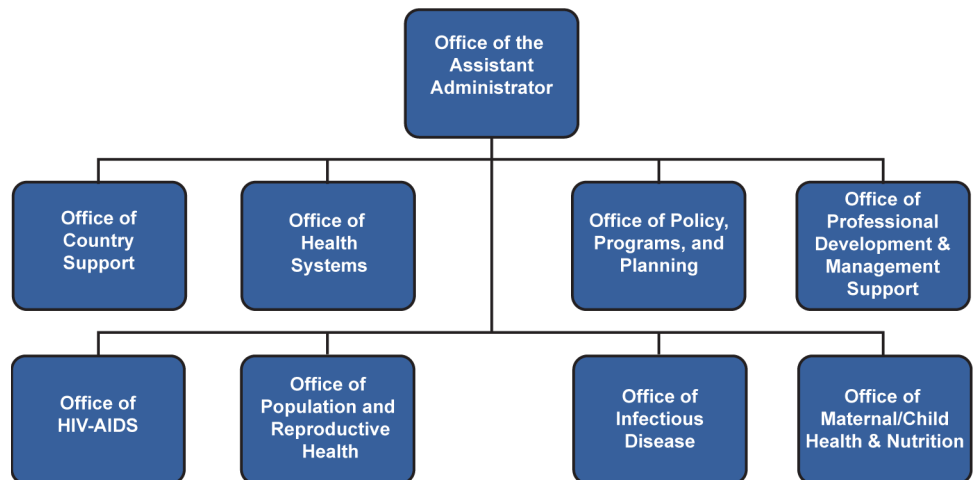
Office of the Assistant Administrator

Office of Country Support

Office of Health Systems

Office of Policy, Programs, and Planning

Office of Professional Development & Management Support

Office of HIV-AIDS

Office of Population and Reproductive Health

Office of Infectious Disease

Office of Maternal/Child Health & Nutrition